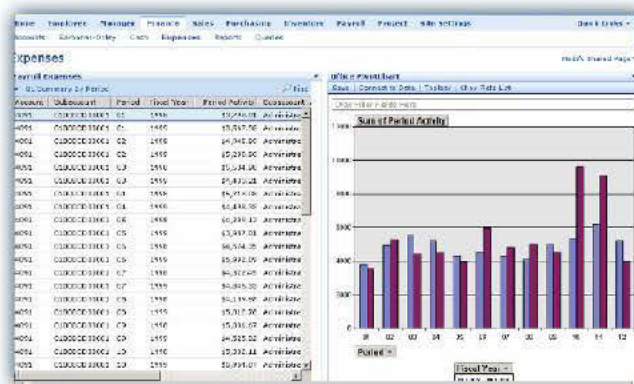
Home Employees Manager Finance Sales Purchasing Inventory Payroll Project Site Settings Dark Links
Accounts Employee Policy Costs Expenses Reports Queries

Expenses

Modify Shared Page

Payroll Expenses

01 Summary By Period

Office PivotChart

Save | Connect to Data | Toolbar | Chart Field List

Drop Filter Fields Here

Sum of Period Activity

| Account | Subaccount | Period | Fiscal Year | Period Activity | Subaccount |
|---|---|---|---|---|---|
| 4051 | 000000000001 | 01 | 1998 | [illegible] | Administrative |
| 4051 | 000000000001 | 01 | 1999 | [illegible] | Administrative |
| 4051 | 000000000001 | 02 | 1998 | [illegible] | Administrative |
| 4051 | 000000000001 | 02 | 1999 | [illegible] | Administrative |
| 4051 | 000000000001 | 03 | 1998 | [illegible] | Administrative |
| 4051 | 000000000001 | 03 | 1999 | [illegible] | Administrative |
| 4051 | 000000000001 | 04 | 1998 | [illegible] | Administrative |
| 4051 | 000000000001 | 04 | 1999 | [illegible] | Administrative |
| 4051 | 000000000001 | 05 | 1998 | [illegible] | Administrative |
| 4051 | 000000000001 | 05 | 1999 | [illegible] | Administrative |
| 4051 | 000000000001 | 06 | 1998 | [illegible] | Administrative |
| 4051 | 000000000001 | 06 | 1999 | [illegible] | Administrative |
| 4051 | 000000000001 | 07 | 1998 | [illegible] | Administrative |
| 4051 | 000000000001 | 07 | 1999 | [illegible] | Administrative |
| 4051 | 000000000001 | 08 | 1998 | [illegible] | Administrative |
| 4051 | 000000000001 | 08 | 1999 | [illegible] | Administrative |
| 4051 | 000000000001 | 09 | 1998 | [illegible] | Administrative |
| 4051 | 000000000001 | 09 | 1999 | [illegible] | Administrative |
| 4051 | 000000000001 | 10 | 1998 | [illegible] | Administrative |

1000
800
600
400
200
0

01 02 03 04 05 06 07 08 09 10 11 12

Period

Fiscal Year